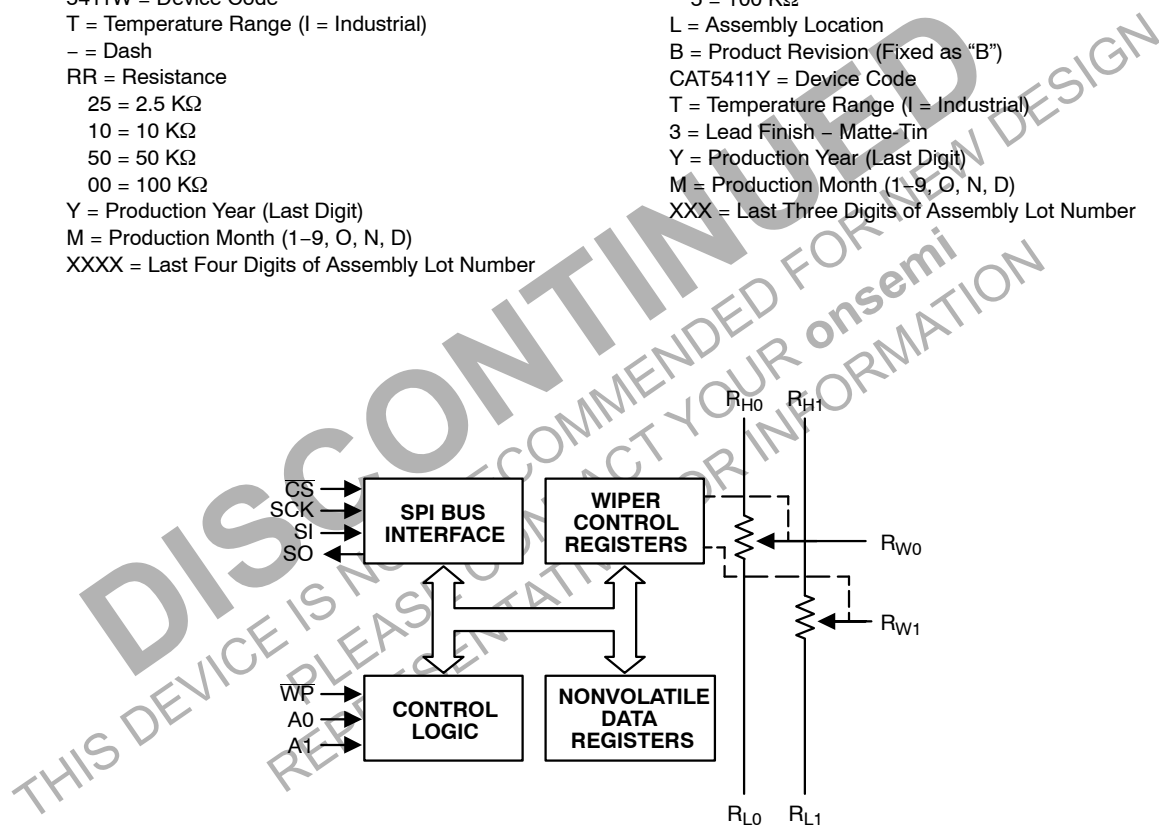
5411W = Device Code
T = Temperature Range (I = Industrial)
− = Dash
RR = Resistance
25 = 2.5 KΩ
10 = 10 KΩ
50 = 50 KΩ
00 = 100 KΩ
Y = Production Year (Last Digit)
M = Production Month (1−9, O, N, D)
XXXX = Last Four Digits of Assembly Lot Number

3 = 100 KΩ
L = Assembly Location
B = Product Revision (Fixed as "B")
CAT5411Y = Device Code
T = Temperature Range (I = Industrial)
3 = Lead Finish − Matte-Tin
Y = Production Year (Last Digit)
M = Production Month (1−9, O, N, D)
XXX = Last Three Digits of Assembly Lot Number

DISCONTINUED
THIS DEVICE IS NOT RECOMMENDED FOR NEW DESIGN
PLEASE CONTACT YOUR onsemi
REPRESENTATIVE FOR INFORMATION

$\overline{CS}$
SCK
SI
SO
SPI BUS INTERFACE
WIPER CONTROL REGISTERS
$R_{H0}$
$R_{H1}$
$R_{W0}$
$R_{W1}$
$\overline{WP}$
A0
A1
CONTROL LOGIC
NONVOLATILE DATA REGISTERS
$R_{L0}$
$R_{L1}$